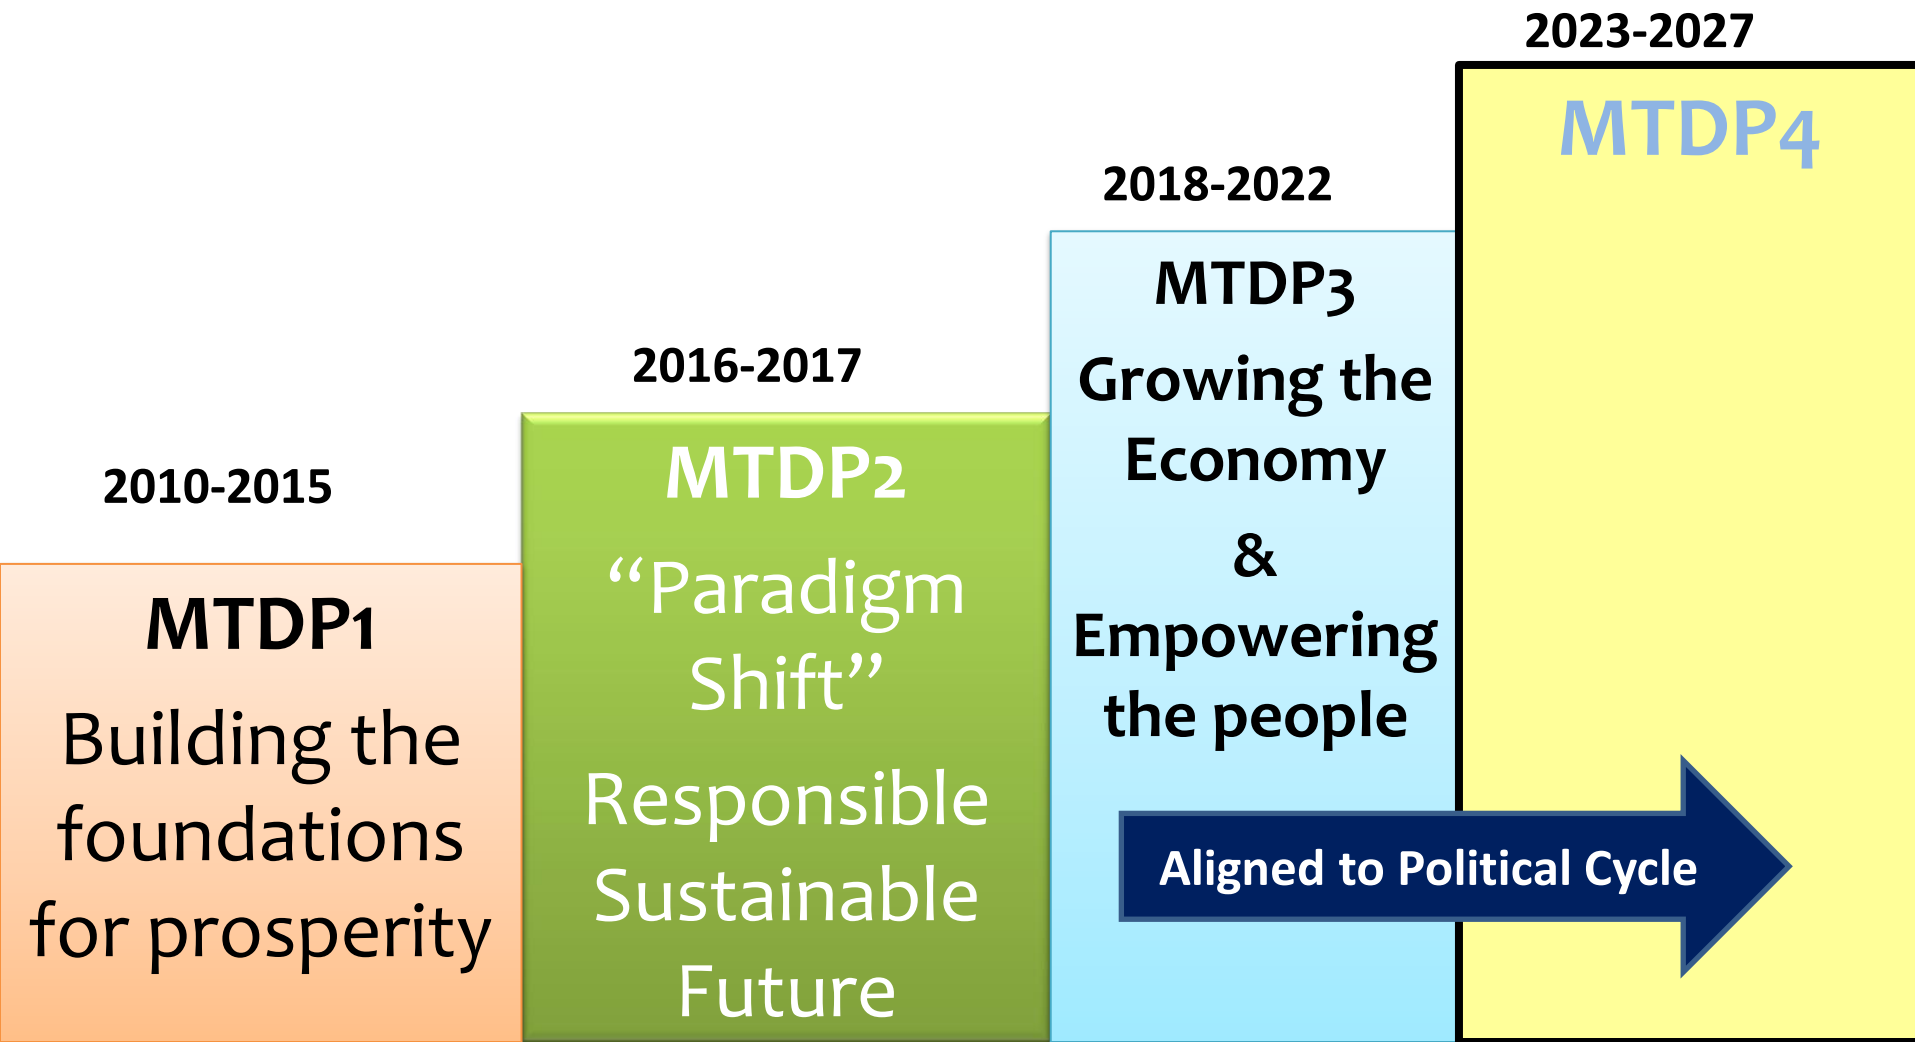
2023-2027

MTDP4

2018-2022

MTDP3

Growing the Economy

&

Empowering the people

2016-2017

MTDP2

“Paradigm Shift”

Responsible Sustainable Future

2010-2015

MTDP1

Building the foundations for prosperity

Aligned to Political Cycle